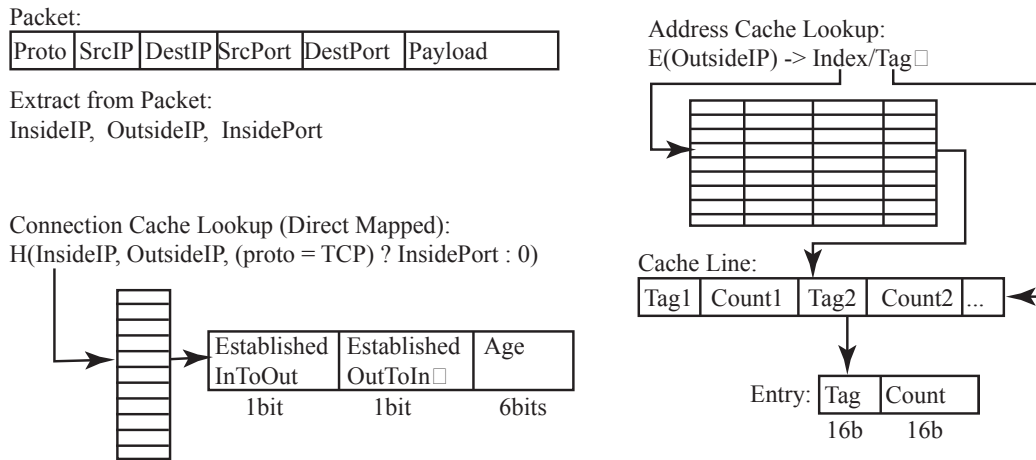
Packet:

| Proto | SrcIP | DestIP | SrcPort | DestPort | Payload |
|---|---|---|---|---|---|

Extract from Packet:
InsideIP, OutsideIP, InsidePort

Connection Cache Lookup (Direct Mapped):
H(InsideIP, OutsideIP, (proto = TCP) ? InsidePort : 0)

| Established InToOut | Established OutToIn | Age |
|---|---|---|
| 1bit | 1bit | 6bits |

Address Cache Lookup:
E(OutsideIP) -> Index/Tag

Cache Line:

| Tag1 | Count1 | Tag2 | Count2 | ... |
|---|---|---|---|---|

Entry:

| Tag | Count |
|---|---|
| 16b | 16b |